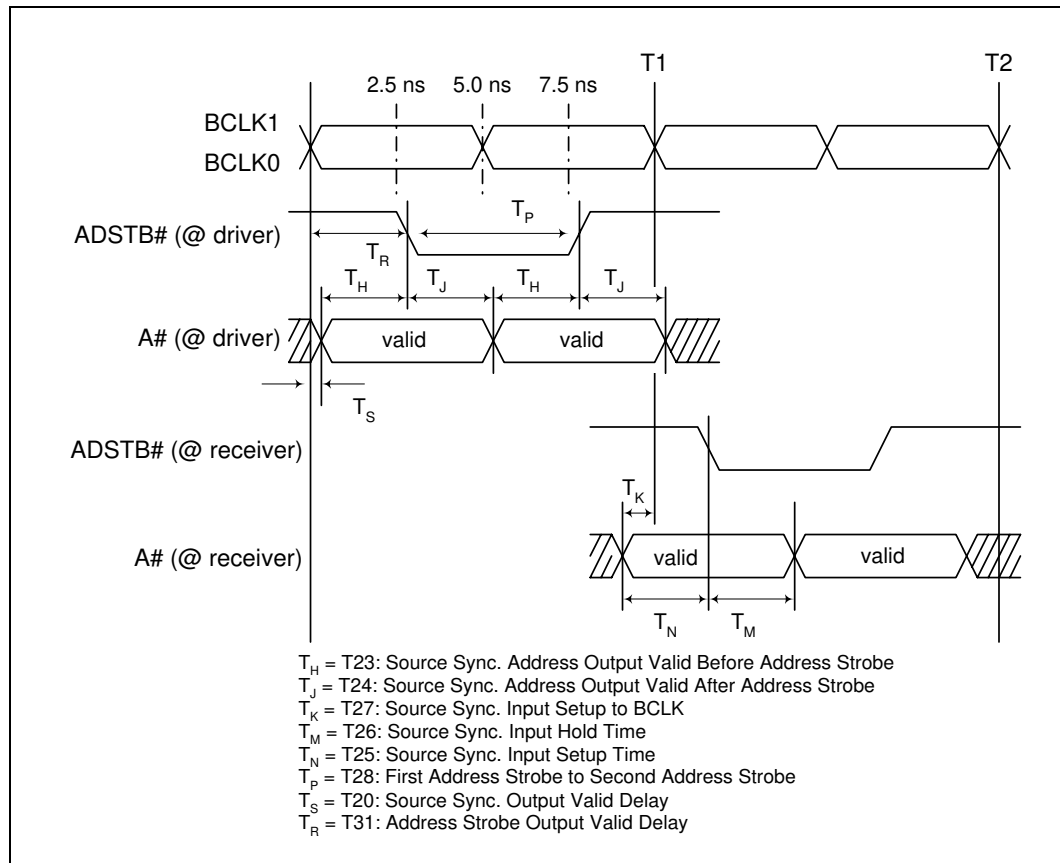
T1

T2

2.5 ns

5.0 ns

7.5 ns

BCLK1

BCLK0

ADSTB# (@ driver)

$T_P$

$T_R$

$T_H$

$T_J$

$T_H$

$T_J$

A# (@ driver)

valid

valid

$T_S$

ADSTB# (@ receiver)

$T_K$

A# (@ receiver)

valid

valid

$T_N$

$T_M$

$T_H$ = T23: Source Sync. Address Output Valid Before Address Strobe
$T_J$ = T24: Source Sync. Address Output Valid After Address Strobe
$T_K$ = T27: Source Sync. Input Setup to BCLK
$T_M$ = T26: Source Sync. Input Hold Time
$T_N$ = T25: Source Sync. Input Setup Time
$T_P$ = T28: First Address Strobe to Second Address Strobe
$T_S$ = T20: Source Sync. Output Valid Delay
$T_R$ = T31: Address Strobe Output Valid Delay